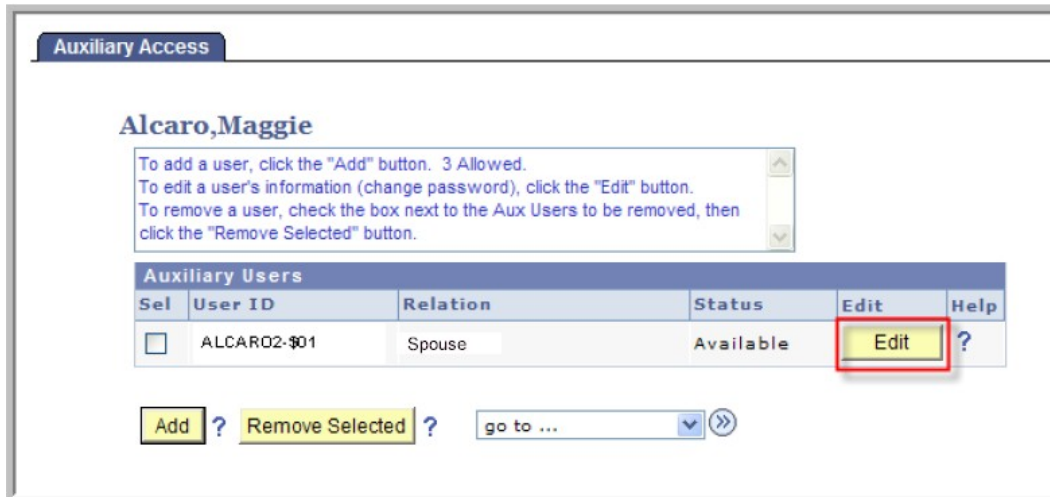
Auxiliary Access

Alcaro,Maggie

To add a user, click the "Add" button. 3 Allowed.
To edit a user's information (change password), click the "Edit" button.
To remove a user, check the box next to the Aux Users to be removed, then click the "Remove Selected" button.

Auxiliary Users

| Sel | User ID | Relation | Status | Edit | Help |
|---|---|---|---|---|---|
| | ALCARO2-$01 | Spouse | Available | Edit | ? |

Add ? Remove Selected ? go to ...